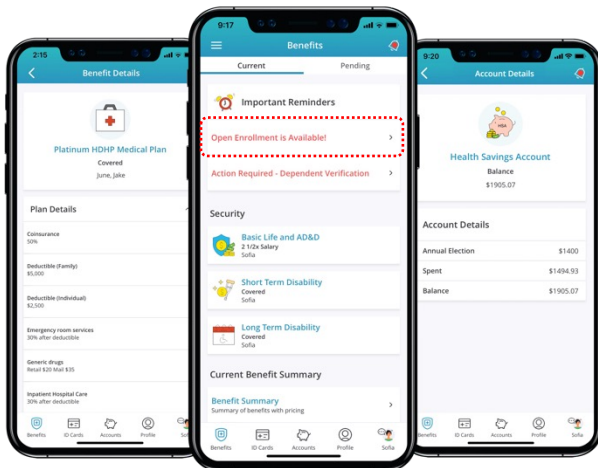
2:15

Benefit Details

Platinum HDHP Medical Plan
Covered
June, Jake

Plan Details

Coinsurance
50%

Deductible (Family)
$5,000

Deductible (Individual)
$2,500

Emergency room services
30% after deductible

Generic drugs
Retail $20 Mail $35

Inpatient Hospital Care
30% after deductible

Benefits ID Cards Accounts Profile Sofia

9:17

Benefits

Current Pending

Important Reminders

Open Enrollment is Available!

Action Required - Dependent Verification

Security

Basic Life and AD&D
2 1/2x Salary
Sofia

Short Term Disability
Covered
Sofia

Long Term Disability
Covered
Sofia

Current Benefit Summary

Benefit Summary
Summary of benefits with pricing

Benefits ID Cards Accounts Profile Sofia

9:20

Account Details

HSA

Health Savings Account
Balance
$1905.07

Account Details

| Annual Election | $1400 |
|---|---|
| Spent | $1494.93 |
| Balance | $1905.07 |

Benefits ID Cards Accounts Profile Sofia